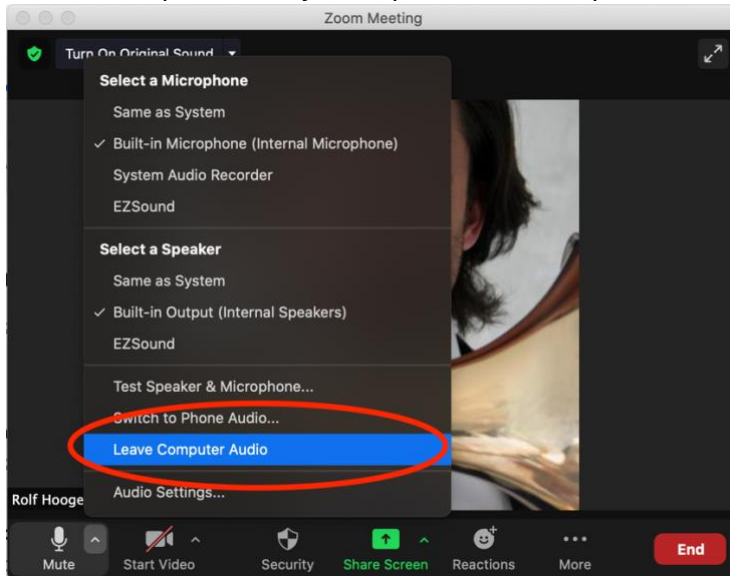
Zoom Meeting

Turn On Original Sound

Select a Microphone
Same as System
✓ Built-in Microphone (Internal Microphone)
System Audio Recorder
EZSound

Select a Speaker
Same as System
✓ Built-in Output (Internal Speakers)
EZSound

Test Speaker & Microphone...
Switch to Phone Audio...
Leave Computer Audio
Audio Settings...

Rolf Hooge

Mute
Start Video
Security
Share Screen
Reactions
More
End